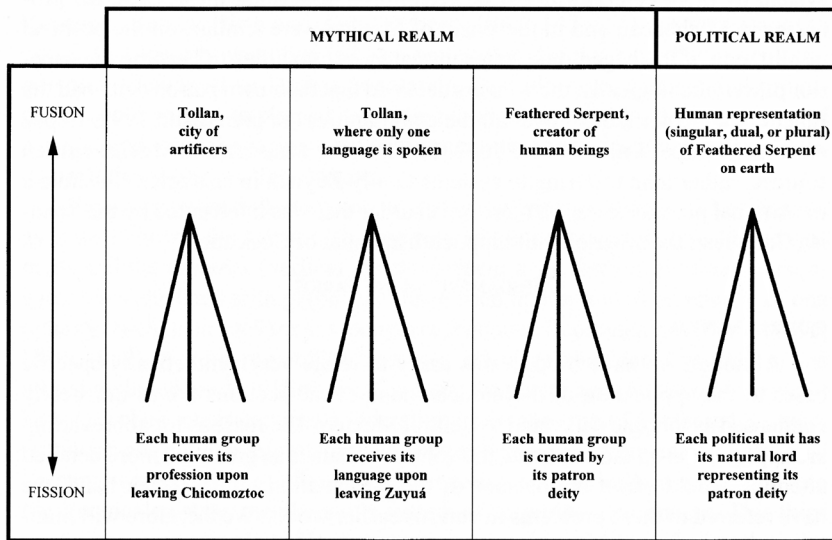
|  | MYTHICAL REALM | | | POLITICAL REALM |
|---|---|---|---|---|
| FUSION | Tollan, city of artificers | Tollan, where only one language is spoken | Feathered Serpent, creator of human beings | Human representation (singular, dual, or plural) of Feathered Serpent on earth |
| FISSION | Each human group receives its profession upon leaving Chicomoztoc | Each human group receives its language upon leaving Zuyuá | Each human group is created by its patron deity | Each political unit has its natural lord representing its patron deity |